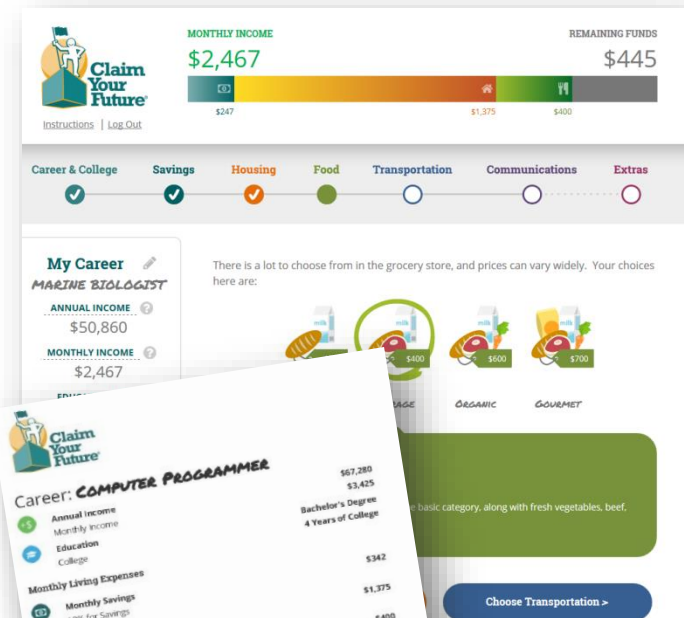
Claim Your Future

Instructions | Log Out

MONTHLY INCOME
$2,467

REMAINING FUNDS
$445

$247
$1,375
$400

Career & College
Savings
Housing
Food
Transportation
Communications
Extras

My Career
MARINE BIOLOGIST
ANNUAL INCOME
$50,860
MONTHLY INCOME
$2,467

There is a lot to choose from in the grocery store, and prices can vary widely. Your choices here are:

$400
$600
$700

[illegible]AGE
ORGANIC
GOURMET

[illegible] basic category, along with fresh vegetables, beef, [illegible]

Choose Transportation >

Claim Your Future

Career: COMPUTER PROGRAMMER
Annual Income $67,280
Monthly Income $3,425
Education Bachelor's Degree
College 4 Years of College
Monthly Living Expenses
Monthly Savings $342
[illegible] for Savings $1,375
$400